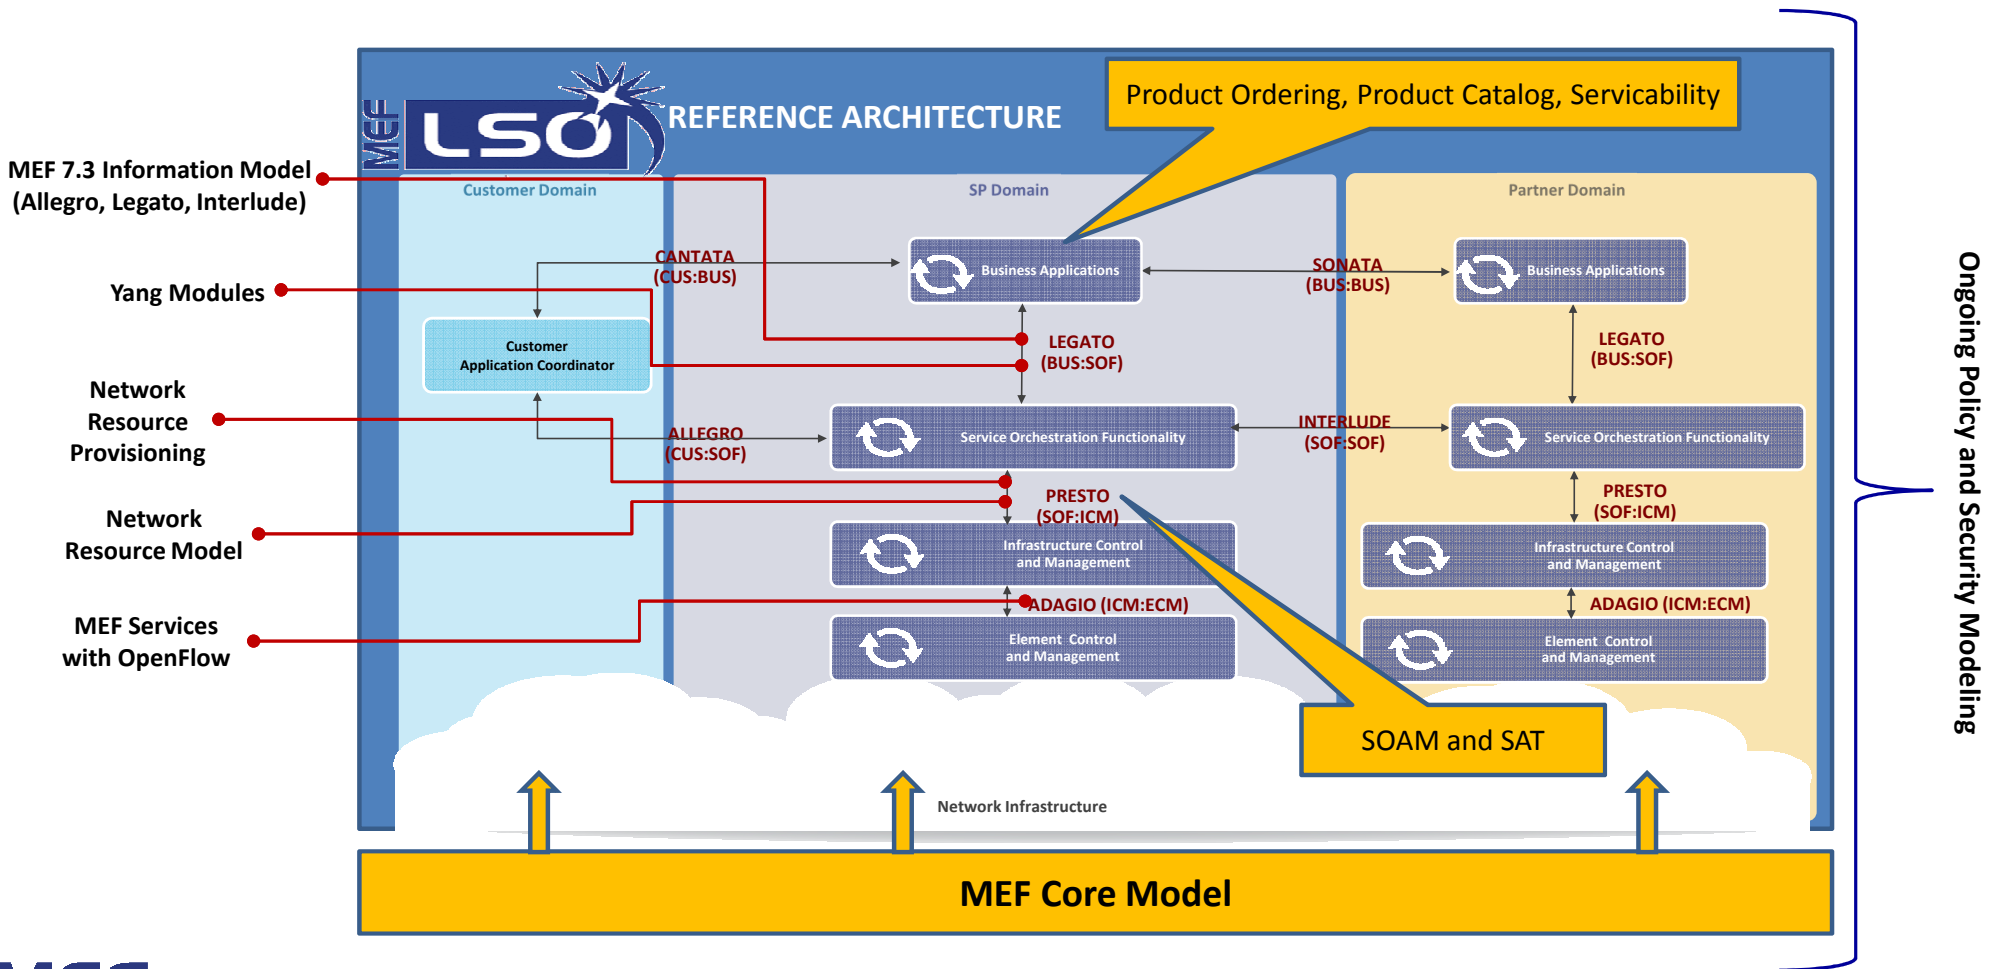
MEF 7.3 Information Model (Allegro, Legato, Interlude)

Yang Modules

Network Resource Provisioning

Network Resource Model

MEF Services with OpenFlow

MEF LSO REFERENCE ARCHITECTURE

Product Ordering, Product Catalog, Servicability

Customer Domain

SP Domain

Partner Domain

CANTATA (CUS:BUS)

Business Applications

SONATA (BUS:BUS)

Business Applications

Customer Application Coordinator

LEGATO (BUS:SOF)

LEGATO (BUS:SOF)

ALLEGRO (CUS:SOF)

Service Orchestration Functionality

INTERLUDE (SOF:SOF)

Service Orchestration Functionality

PRESTO (SOF:ICM)

PRESTO (SOF:ICM)

Infrastructure Control and Management

Infrastructure Control and Management

ADAGIO (ICM:ECM)

ADAGIO (ICM:ECM)

Element Control and Management

Element Control and Management

SOAM and SAT

Network Infrastructure

MEF Core Model

Ongoing Policy and Security Modeling